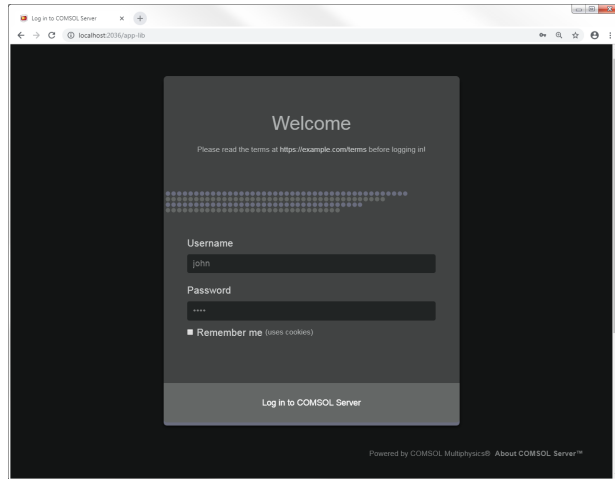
Log in to COMSOL Server
localhost:2036/app-lib

Welcome

Please read the terms at https://example.com/terms before logging in!

Username
john

Password
••••

Remember me (uses cookies)

Log in to COMSOL Server

Powered by COMSOL Multiphysics® About COMSOL Server™